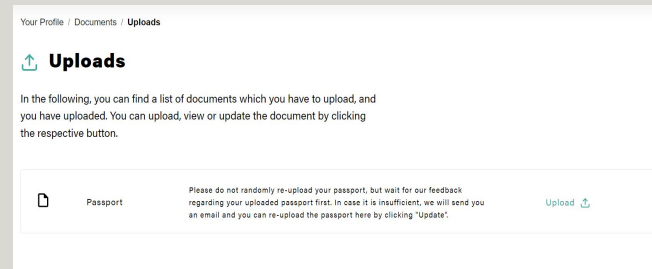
Your Profile / Documents / Uploads

Uploads

In the following, you can find a list of documents which you have to upload, and you have uploaded. You can upload, view or update the document by clicking the respective button.

Passport

Please do not randomly re-upload your passport, but wait for our feedback regarding your uploaded passport first. In case it is insufficient, we will send you an email and you can re-upload the passport here by clicking "Update".

Upload